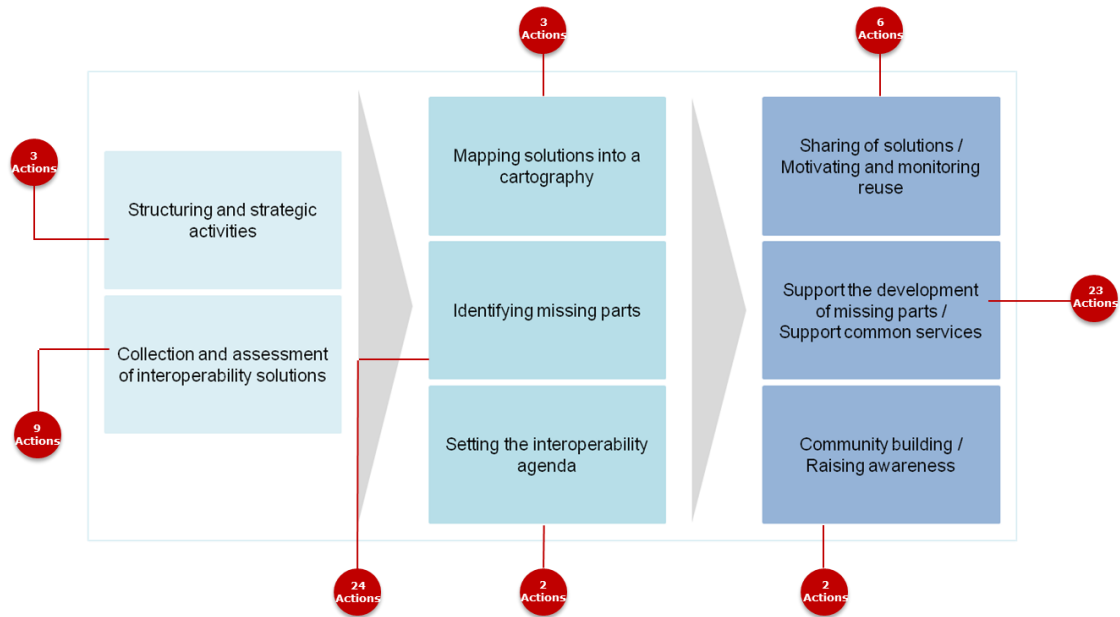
3 Actions

6 Actions

3 Actions

Structuring and strategic activities

Collection and assessment of interoperability solutions

9 Actions

Mapping solutions into a cartography

Identifying missing parts

Setting the interoperability agenda

Sharing of solutions / Motivating and monitoring reuse

Support the development of missing parts / Support common services

23 Actions

Community building / Raising awareness

24 Actions

2 Actions

2 Actions